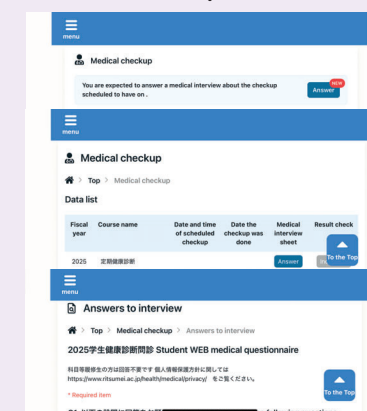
menu

Medical checkup

You are expected to answer a medical interview about the checkup scheduled to have on .

NEW

Answer

menu

Medical checkup

Top > Medical checkup

Data list

| Fiscal year | Course name | Date and time of scheduled checkup | Date the checkup was done | Medical interview sheet | Result check |
|---|---|---|---|---|---|
| 2025 | 定期健康診断 | | | Answer | |

To the Top

menu

Answers to interview

Top > Medical checkup > Answers to interview

2025学生健康診断問診 Student WEB medical questionnaire

科目等履修生の方は回答不要です 個人情報保護方針に関しては https://www.ritsumei.ac.jp/health/medical/privacy/ をご覧ください。

* Required item

To the Top

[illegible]